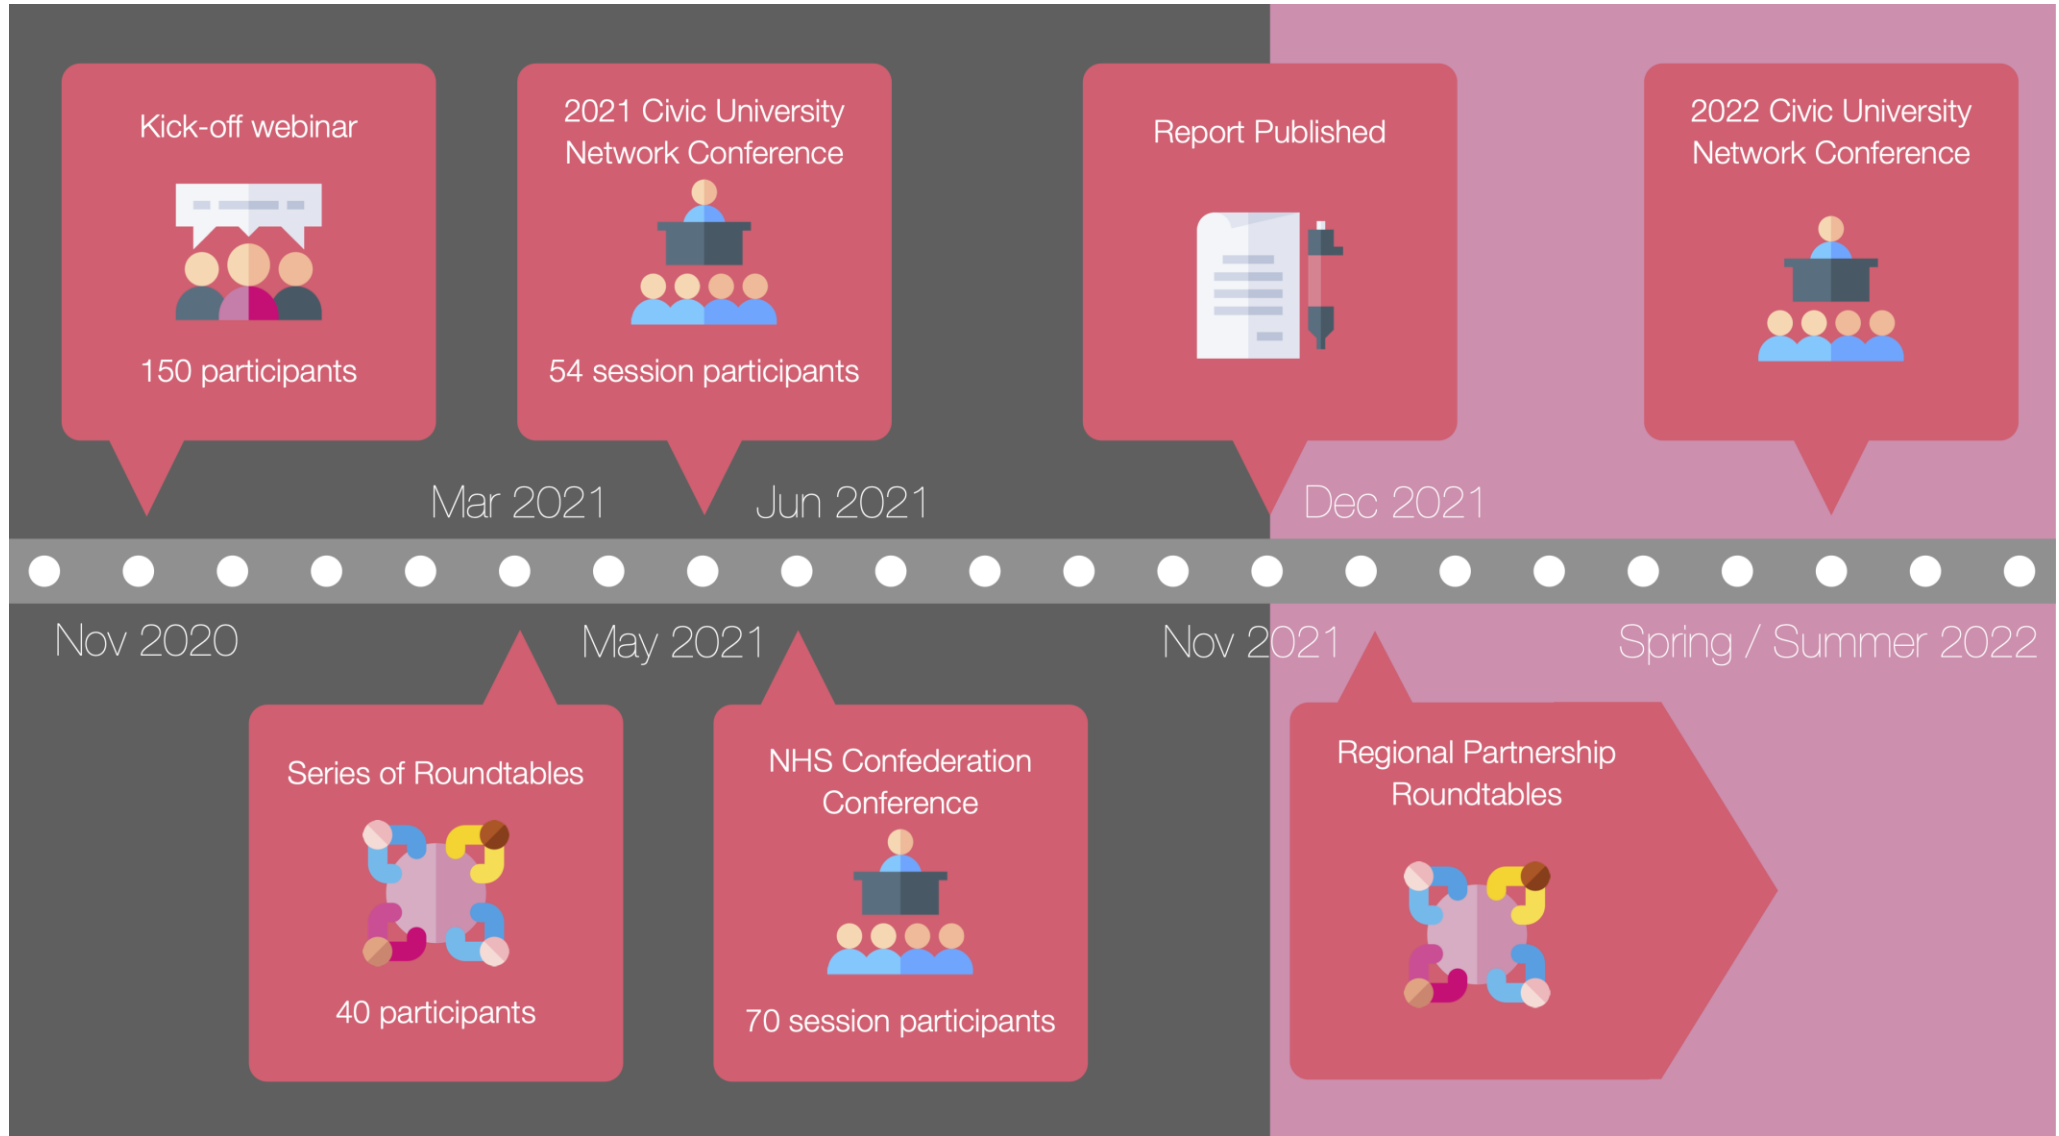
Kick-off webinar

150 participants

2021 Civic University Network Conference

54 session participants

Report Published

2022 Civic University Network Conference

Mar 2021

Jun 2021

Dec 2021

Nov 2020

May 2021

Nov 2021

Spring / Summer 2022

Series of Roundtables

40 participants

NHS Confederation Conference

70 session participants

Regional Partnership Roundtables